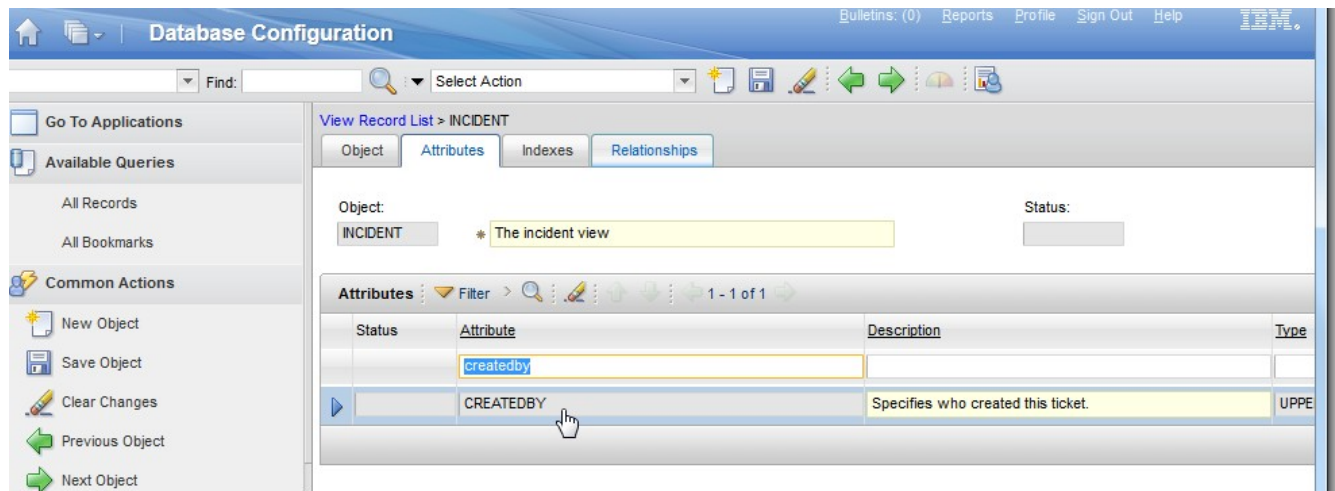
Database Configuration

Bulletins: (0) Reports Profile Sign Out Help IBM.

Find: Select Action

Go To Applications
Available Queries
All Records
All Bookmarks
Common Actions
New Object
Save Object
Clear Changes
Previous Object
Next Object

View Record List > INCIDENT

Object | Attributes | Indexes | Relationships

Object:
INCIDENT * The incident view

Status:

Attributes Filter 1 - 1 of 1

| | Status | Attribute | Description | Type |
|---|---|---|---|---|
| | | createdby | | |
| | | CREATEDBY | Specifies who created this ticket. | UPPE |